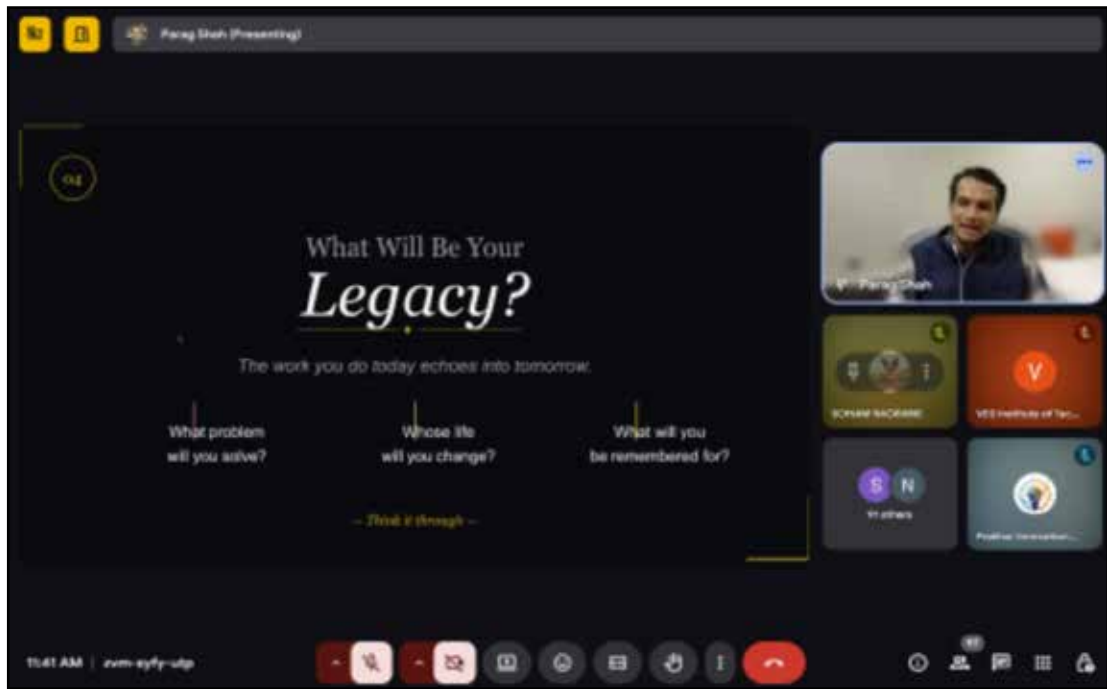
Parag Shah (Presenting)

04

What Will Be Your

Legacy?

The work you do today echoes into tomorrow.

What problem will you solve?

Whose life will you change?

What will you be remembered for?

— Think it through —

Parag Shah

SOHAM NAGWANI

VES Institute of Tec...

V

S N

91 others

Positive Innovation...

11:41 AM | zvm-ayfy-udp